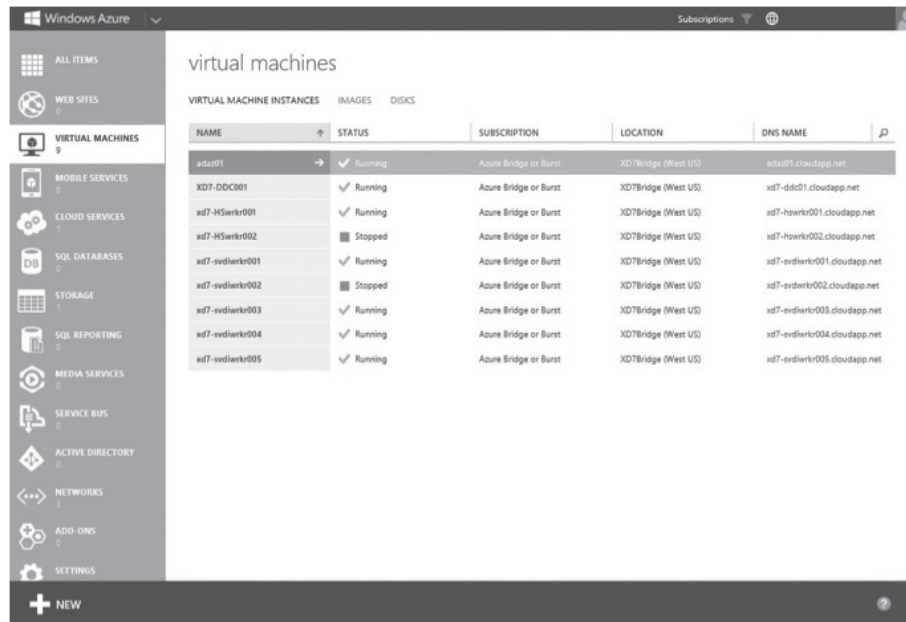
Windows Azure

Subscriptions

ALL ITEMS

WEB SITES
0

VIRTUAL MACHINES
9

MOBILE SERVICES
0

CLOUD SERVICES
1

SQL DATABASES
0

STORAGE
1

SQL REPORTING
0

MEDIA SERVICES
0

SERVICE BUS
0

ACTIVE DIRECTORY
0

NETWORKS
3

ADD-ONS
0

SETTINGS

virtual machines

VIRTUAL MACHINE INSTANCES IMAGES DISKS

| NAME | STATUS | SUBSCRIPTION | LOCATION | DNS NAME |
|---|---|---|---|---|
| adaz01 | Running | Azure Bridge or Burst | XD7Bridge (West US) | adaz01.cloudapp.net |
| XD7-DDC001 | Running | Azure Bridge or Burst | XD7Bridge (West US) | xd7-ddc01.cloudapp.net |
| xd7-HSwrkr001 | Running | Azure Bridge or Burst | XD7Bridge (West US) | xd7-hswrkr001.cloudapp.net |
| xd7-HSwrkr002 | Stopped | Azure Bridge or Burst | XD7Bridge (West US) | xd7-hswrkr002.cloudapp.net |
| xd7-svdiwrkr001 | Running | Azure Bridge or Burst | XD7Bridge (West US) | xd7-svdiwrkr001.cloudapp.net |
| xd7-svdiwrkr002 | Stopped | Azure Bridge or Burst | XD7Bridge (West US) | xd7-svdiwrkr002.cloudapp.net |
| xd7-svdiwrkr003 | Running | Azure Bridge or Burst | XD7Bridge (West US) | xd7-svdiwrkr003.cloudapp.net |
| xd7-svdiwrkr004 | Running | Azure Bridge or Burst | XD7Bridge (West US) | xd7-svdiwrkr004.cloudapp.net |
| xd7-svdiwrkr005 | Running | Azure Bridge or Burst | XD7Bridge (West US) | xd7-svdiwrkr005.cloudapp.net |

NEW